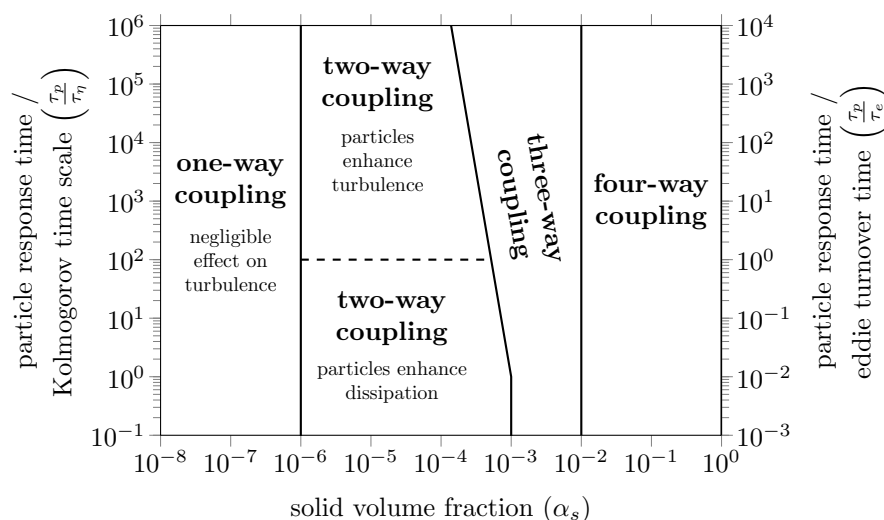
particle response time / Kolmogorov time scale $\left(\frac{\tau_p}{\tau_\eta}\right)$

$10^6$
$10^5$
$10^4$
$10^3$
$10^2$
$10^1$
$10^0$
$10^{-1}$

one-way coupling

negligible effect on turbulence

two-way coupling

particles enhance turbulence

two-way coupling

particles enhance dissipation

three-way coupling

four-way coupling

$10^4$
$10^3$
$10^2$
$10^1$
$10^0$
$10^{-1}$
$10^{-2}$
$10^{-3}$

particle response time / eddie turnover time $\left(\frac{\tau_p}{\tau_e}\right)$

$10^{-8}$ $10^{-7}$ $10^{-6}$ $10^{-5}$ $10^{-4}$ $10^{-3}$ $10^{-2}$ $10^{-1}$ $10^0$

solid volume fraction $(\alpha_s)$